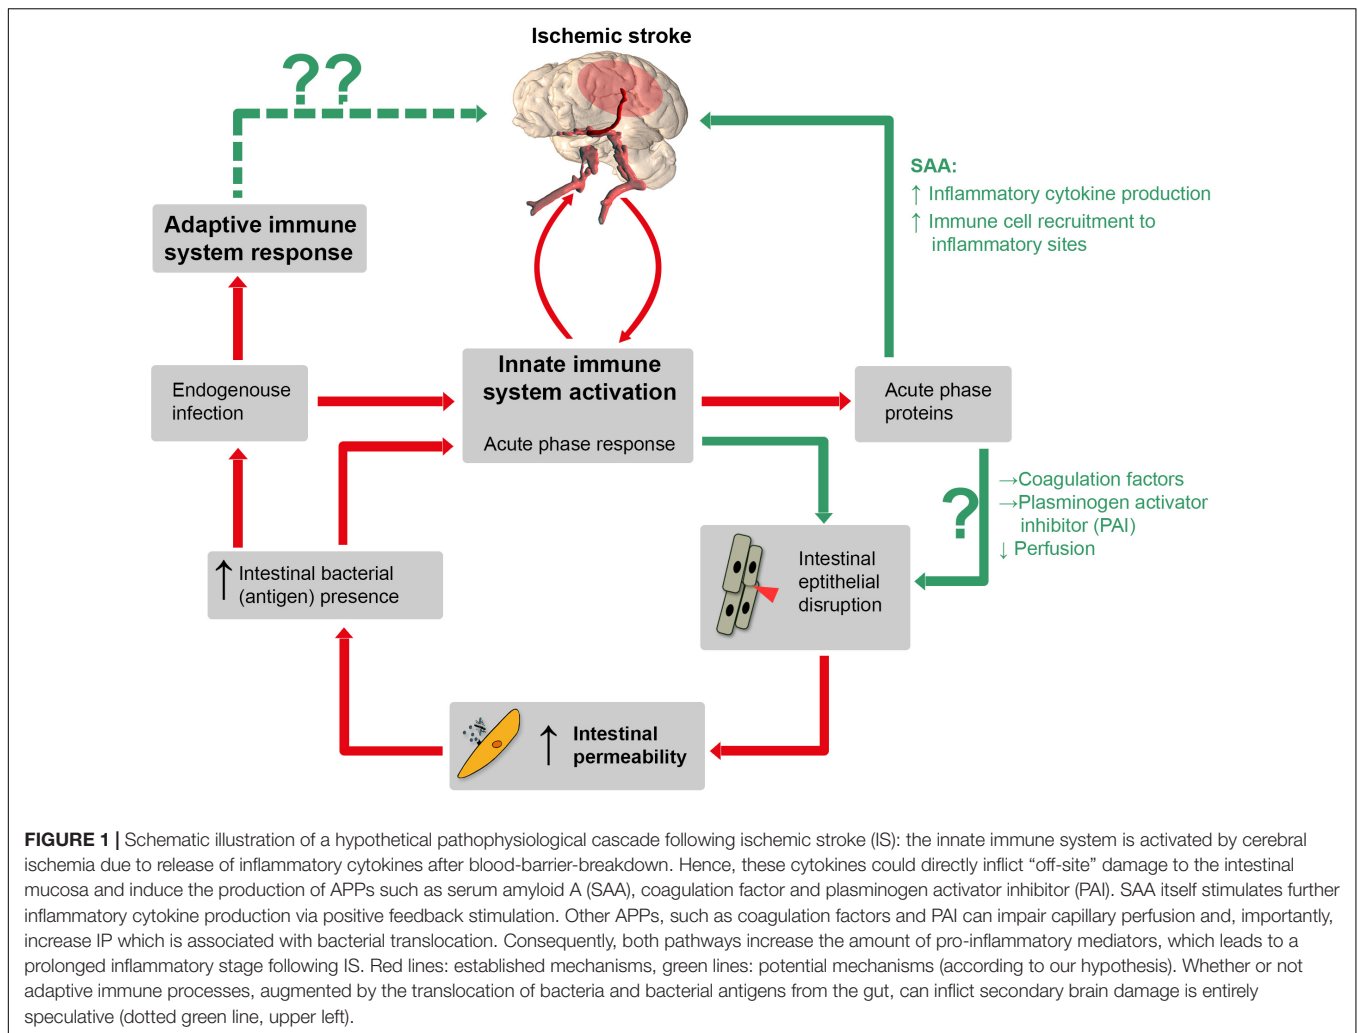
Ischemic stroke

??

Adaptive immune system response

SAA:
↑ Inflammatory cytokine production
↑ Immune cell recruitment to inflammatory sites

Endogenouse infection

Innate immune system activation

Acute phase response

Acute phase proteins

→Coagulation factors
→Plasminogen activator inhibitor (PAI)
↓ Perfusion

?

↑ Intestinal bacterial (antigen) presence

Intestinal eptithelial disruption

↑ Intestinal permeability

FIGURE 1 | Schematic illustration of a hypothetical pathophysiological cascade following ischemic stroke (IS): the innate immune system is activated by cerebral ischemia due to release of inflammatory cytokines after blood-barrier-breakdown. Hence, these cytokines could directly inflict "off-site" damage to the intestinal mucosa and induce the production of APPs such as serum amyloid A (SAA), coagulation factor and plasminogen activator inhibitor (PAI). SAA itself stimulates further inflammatory cytokine production via positive feedback stimulation. Other APPs, such as coagulation factors and PAI can impair capillary perfusion and, importantly, increase IP which is associated with bacterial translocation. Consequently, both pathways increase the amount of pro-inflammatory mediators, which leads to a prolonged inflammatory stage following IS. Red lines: established mechanisms, green lines: potential mechanisms (according to our hypothesis). Whether or not adaptive immune processes, augmented by the translocation of bacteria and bacterial antigens from the gut, can inflict secondary brain damage is entirely speculative (dotted green line, upper left).